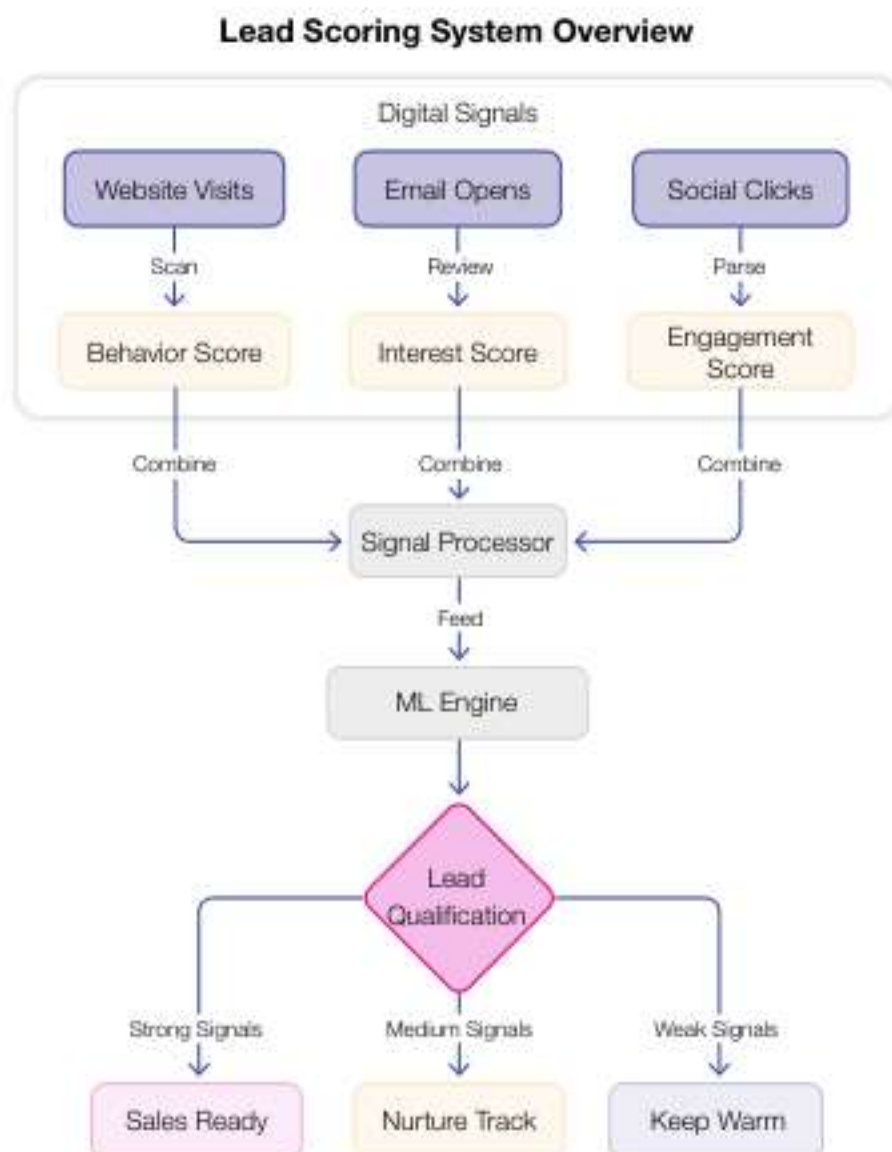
Lead Scoring System Overview

Digital Signals

Website Visits

Email Opens

Social Clicks

Scan

Review

Parse

Behavior Score

Interest Score

Engagement Score

Combine

Combine

Combine

Signal Processor

Feed

ML Engine

Lead Qualification

Strong Signals

Medium Signals

Weak Signals

Sales Ready

Nurture Track

Keep Warm